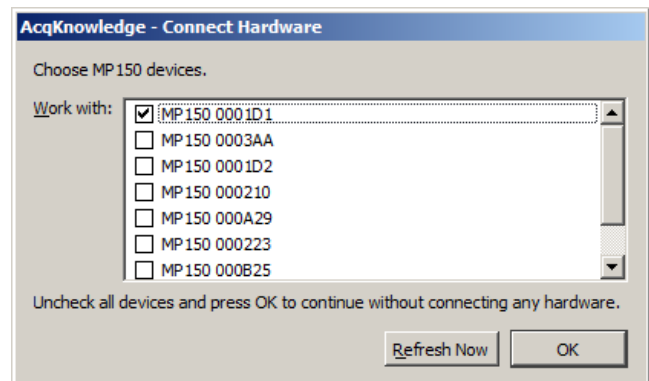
AcqKnowledge - Connect Hardware

Choose MP150 devices.

Work with:
MP150 0001D1
MP150 0003AA
MP150 0001D2
MP150 000210
MP150 000A29
MP150 000223
MP150 000B25

Uncheck all devices and press OK to continue without connecting any hardware.

Refresh Now
OK